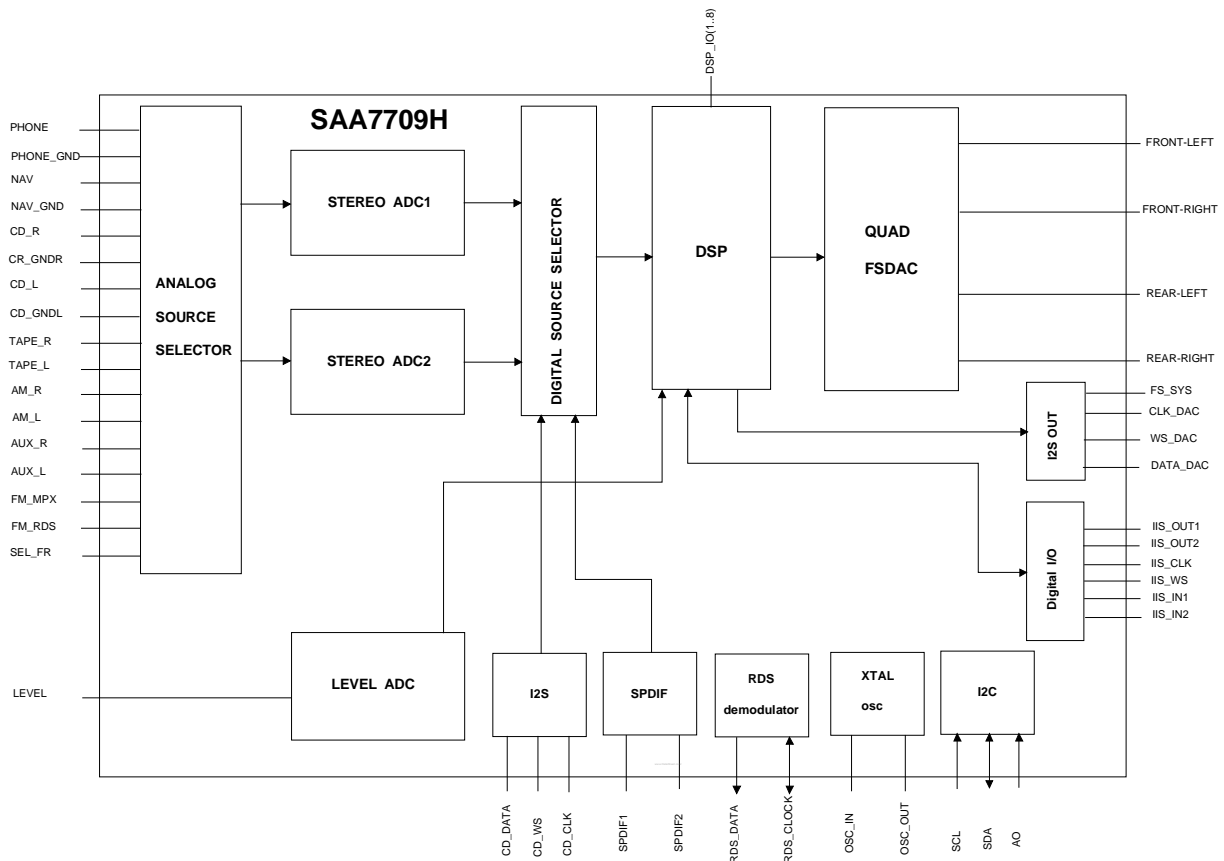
DSP_IO(1..8)

SAA7709H

PHONE
PHONE_GND
NAV
NAV_GND
CD_R
CR_GNDR
CD_L
CD_GNDL
TAPE_R
TAPE_L
AM_R
AM_L
AUX_R
AUX_L
FM_MPX
FM_RDS
SEL_FR

ANALOG SOURCE SELECTOR

STEREO ADC1

STEREO ADC2

DIGITAL SOURCE SELECTOR

DSP

QUAD FSDAC

FRONT-LEFT
FRONT-RIGHT
REAR-LEFT
REAR-RIGHT

I2S OUT

FS_SYS
CLK_DAC
WS_DAC
DATA_DAC

Digital I/O

IIS_OUT1
IIS_OUT2
IIS_CLK
IIS_WS
IIS_IN1
IIS_IN2

LEVEL

LEVEL ADC

I2S

SPDIF

RDS demodulator

XTAL osc

I2C

CD_DATA
CD_WS
CD_CLK
SPDIF1
SPDIF2
RDS_DATA
RDS_CLOCK
OSC_IN
OSC_OUT
SCL
SDA
AO